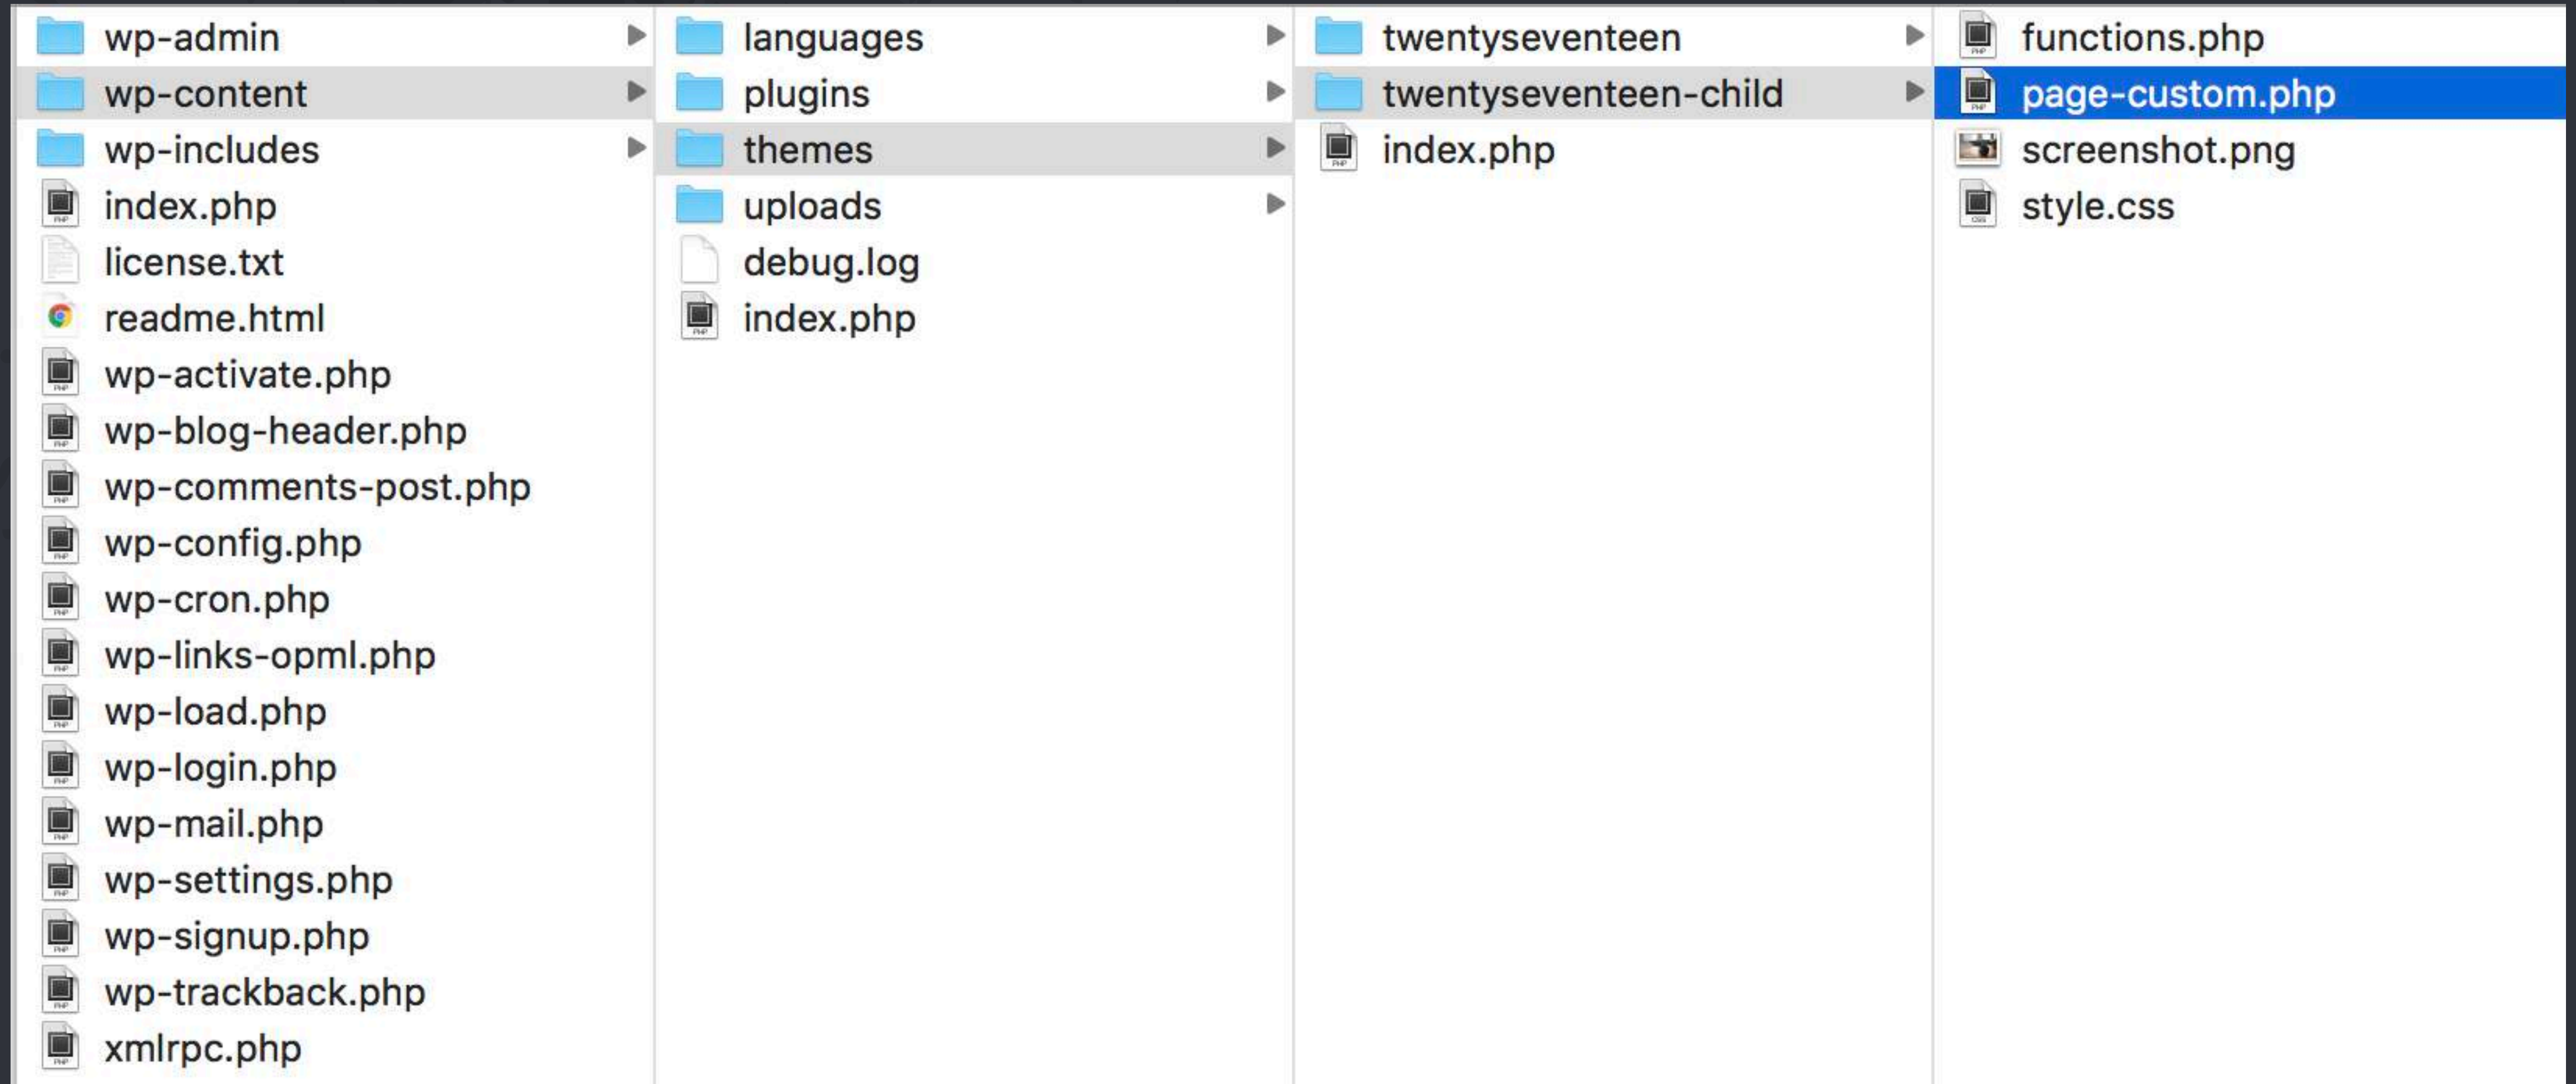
wp-admin
wp-content
wp-includes
index.php
license.txt
readme.html
wp-activate.php
wp-blog-header.php
wp-comments-post.php
wp-config.php
wp-cron.php
wp-links-opml.php
wp-load.php
wp-login.php
wp-mail.php
wp-settings.php
wp-signup.php
wp-trackback.php
xmlrpc.php

languages
plugins
themes
uploads
debug.log
index.php

twentyseventeen
twentyseventeen-child
index.php

functions.php
page-custom.php
screenshot.png
style.css